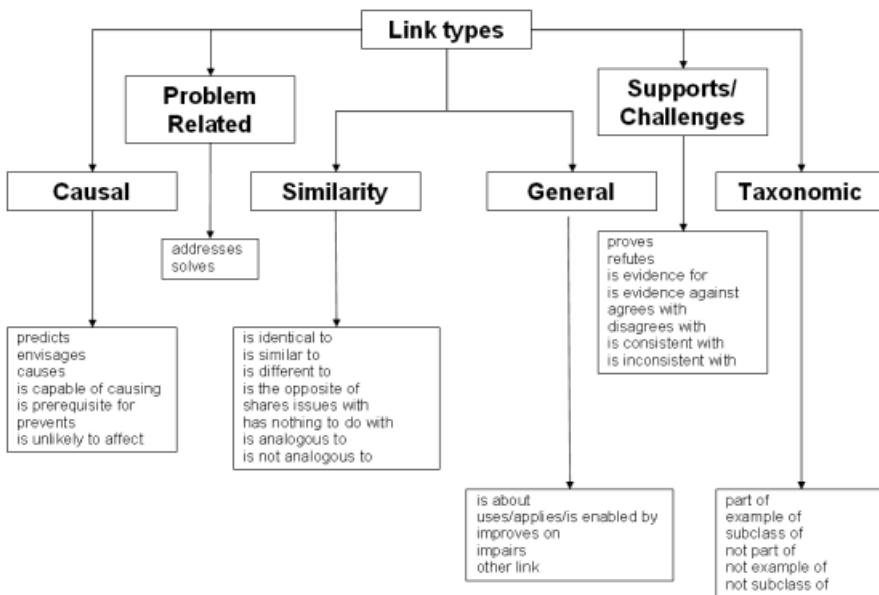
Link types

Problem Related

Supports/ Challenges

Causal

Similarity

General

Taxonomic

addresses
solves

proves
refutes
is evidence for
is evidence against
agrees with
disagrees with
is consistent with
is inconsistent with

predicts
envisages
causes
is capable of causing
is prerequisite for
prevents
is unlikely to affect

is identical to
is similar to
is different to
is the opposite of
shares issues with
has nothing to do with
is analogous to
is not analogous to

is about
uses/applies/is enabled by
improves on
impairs
other link

part of
example of
subclass of
not part of
not example of
not subclass of